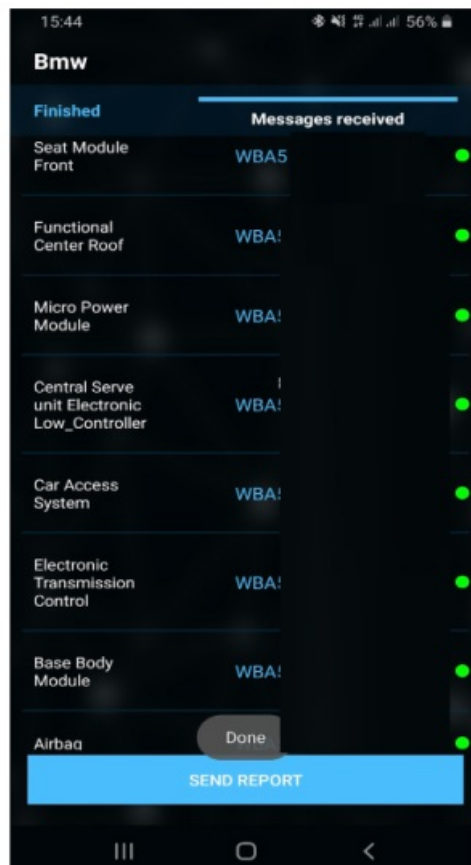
15:44 56%

Bmw

Finished

Messages received

Seat Module Front WBA5

Functional Center Roof WBA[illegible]

Micro Power Module WBA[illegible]

Central Serve unit Electronic Low_Controller WBA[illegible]

Car Access System WBA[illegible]

Electronic Transmission Control WBA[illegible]

Base Body Module WBA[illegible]

Airbag

Done

SEND REPORT